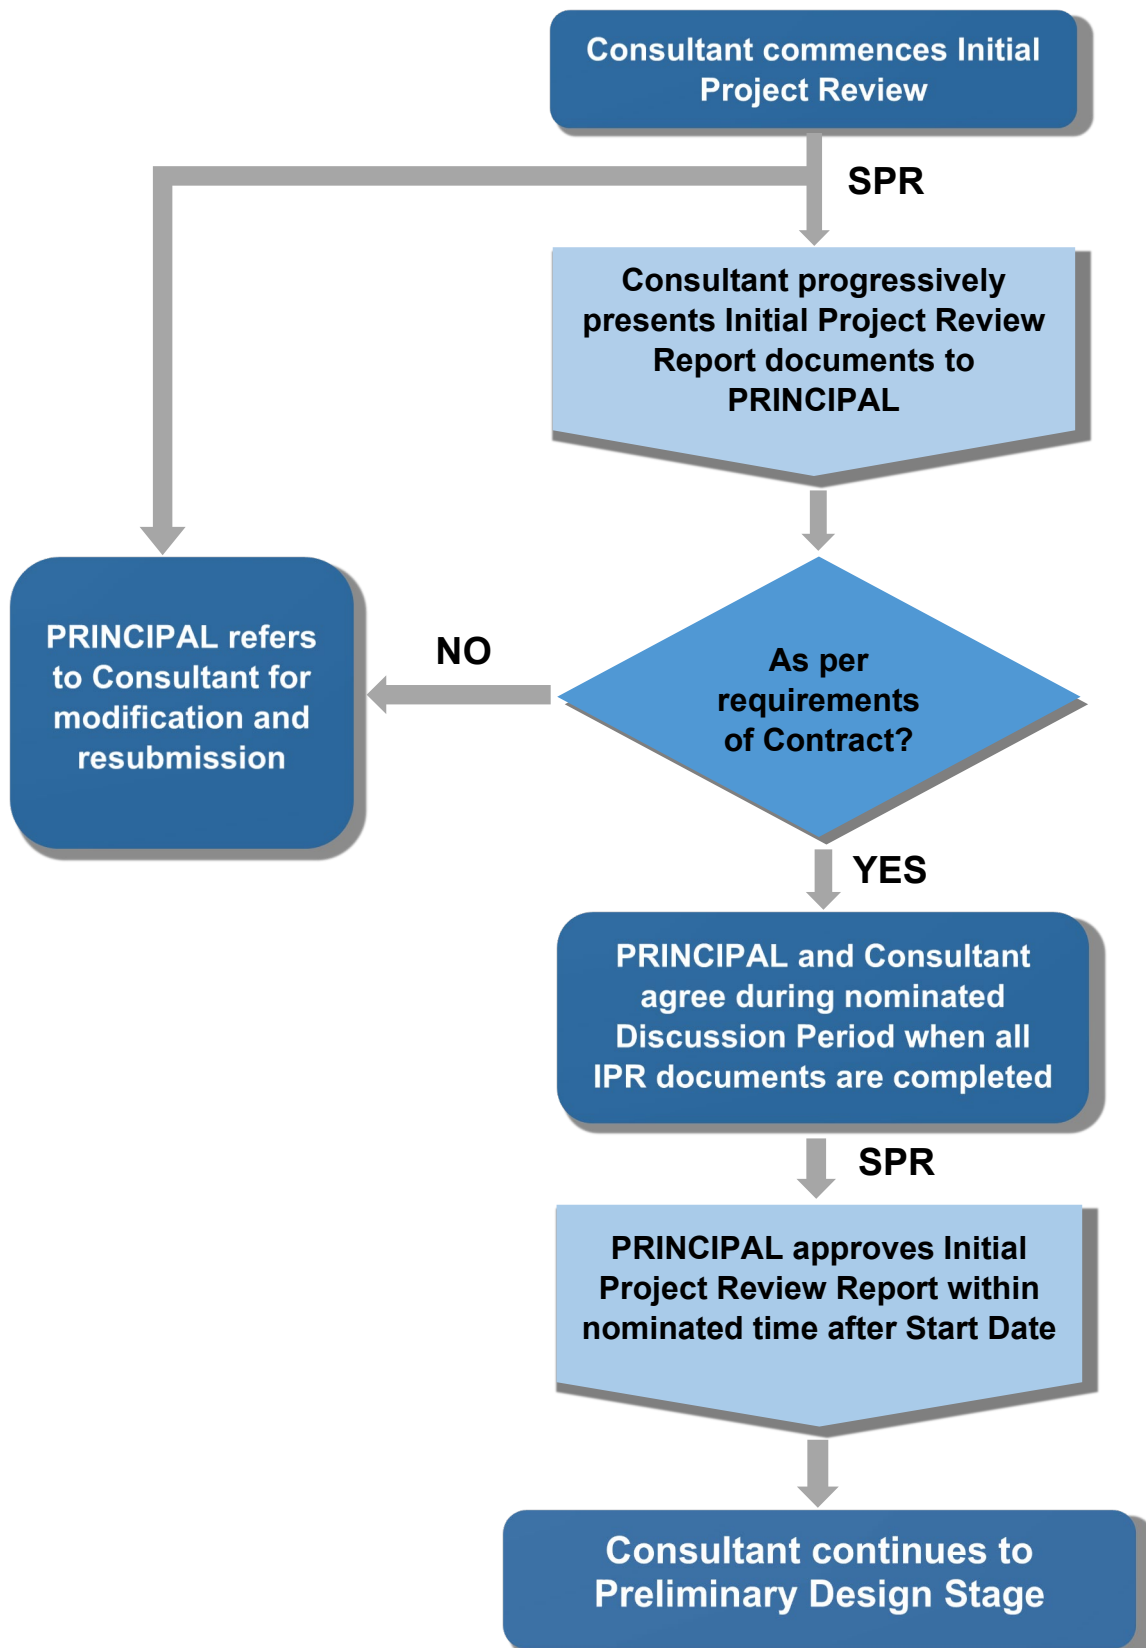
Consultant commences Initial Project Review

SPR

Consultant progressively presents Initial Project Review Report documents to PRINCIPAL

PRINCIPAL refers to Consultant for modification and resubmission

NO

As per requirements of Contract?

YES

PRINCIPAL and Consultant agree during nominated Discussion Period when all IPR documents are completed

SPR

PRINCIPAL approves Initial Project Review Report within nominated time after Start Date

Consultant continues to Preliminary Design Stage